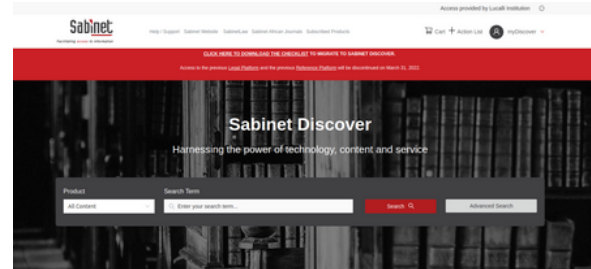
Access provided by Localli Institution

Sabinet
Facilitating access to information

Help / Support Sabinet Website SabinetLaw Sabinet African Journals Subscribed Products

Cart + Action List myDiscover

CLICK HERE TO DOWNLOAD THE CHECKLIST TO MIGRATE TO SABINET DISCOVER.

Access to the previous Legal Platform and the previous Reference Platform will be discontinued on March 31, 2021

Sabinet Discover

Harnessing the power of technology, content and service

Product
All Content

Search Term
Enter your search term...

Search

Advanced Search